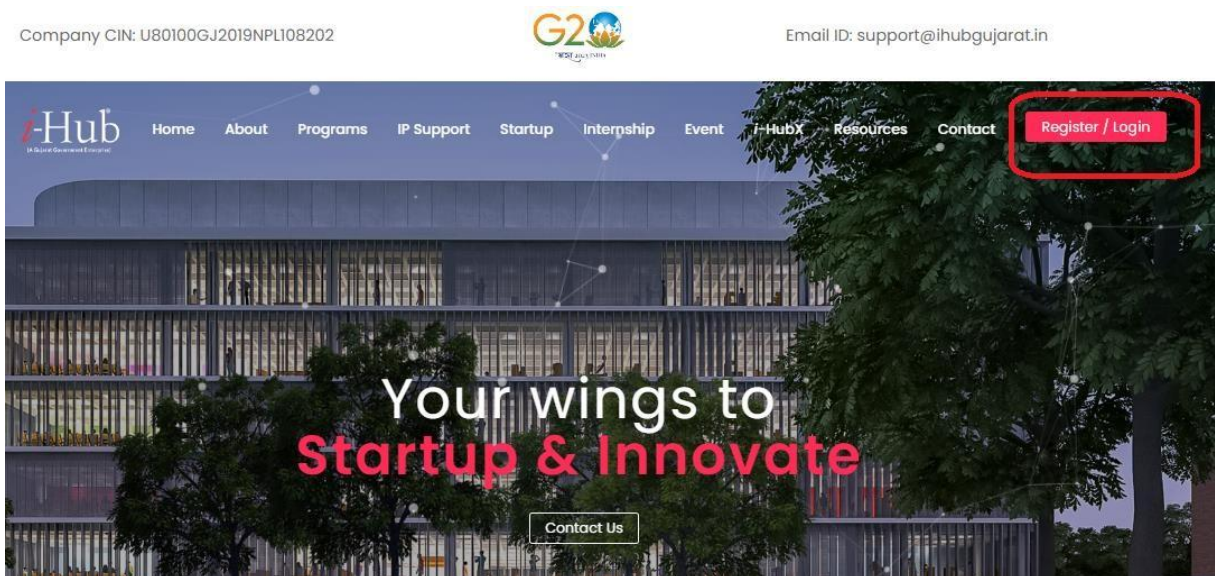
Company CIN: U80100GJ2019NPL108202

G20

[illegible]

Email ID: support@ihubgujarat.in

i-Hub
(A Gujarat Government Enterprise)

Home About Programs IP Support Startup Internship Event i-HubX Resources Contact Register / Login

Your wings to
Startup & Innovate

Contact Us